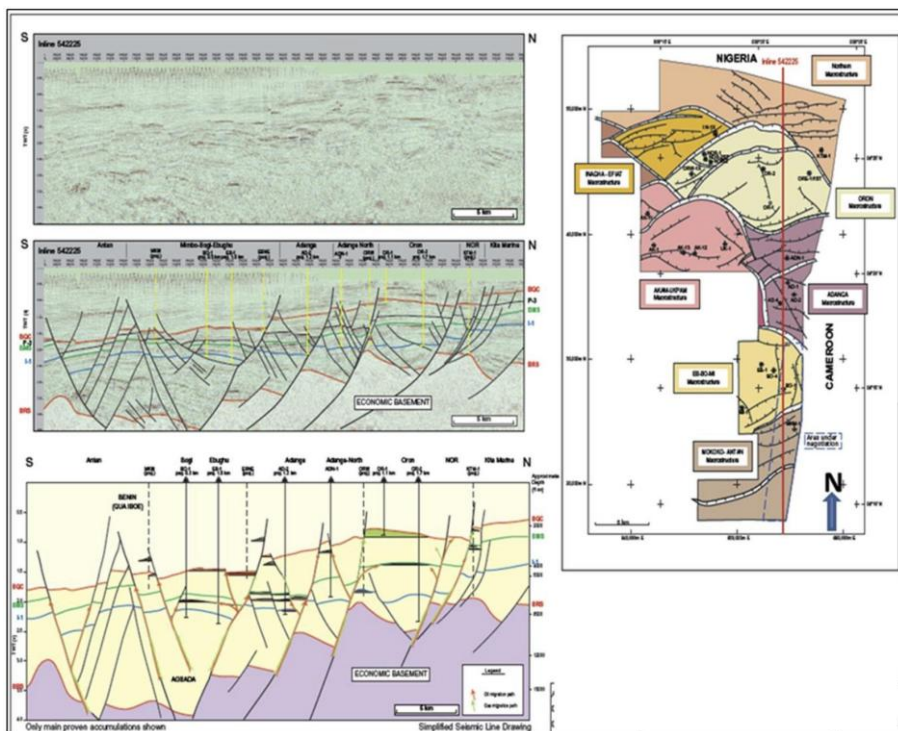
S
Inline 542225
N
5 km

S
Inline 542225
Antan
Mimbo-Sogi-Ebughu
Adanga
Adanga North
Oron
NOR
Kita Marine
N
BQC
P-3
DMS
I-5
BRB
ECONOMIC BASEMENT
5 km

S
Antan
Sogi
Ebughu
Adanga
Adanga-North
Oron
NOR
Kita Marine
N
BENIN (QUA IBOE)
AGBADA
ECONOMIC BASEMENT
BQC
DMS
I-5
BRB
Legend
Oil migration path
Gas migration path
5 km
Only main proven accumulations shown
Simplified Seismic Line Drawing

NIGERIA
Inline 542225
Northern Macrostructure
INAGHA - EFIAT Macrostructure
ORON Macrostructure
AKAM-UYEAM Macrostructure
ADANGA Macrostructure
EB-BO-MI Macrostructure
CAMEROON
MOKORO-ANTAN Macrostructure
Area under negotiation
N
5 km